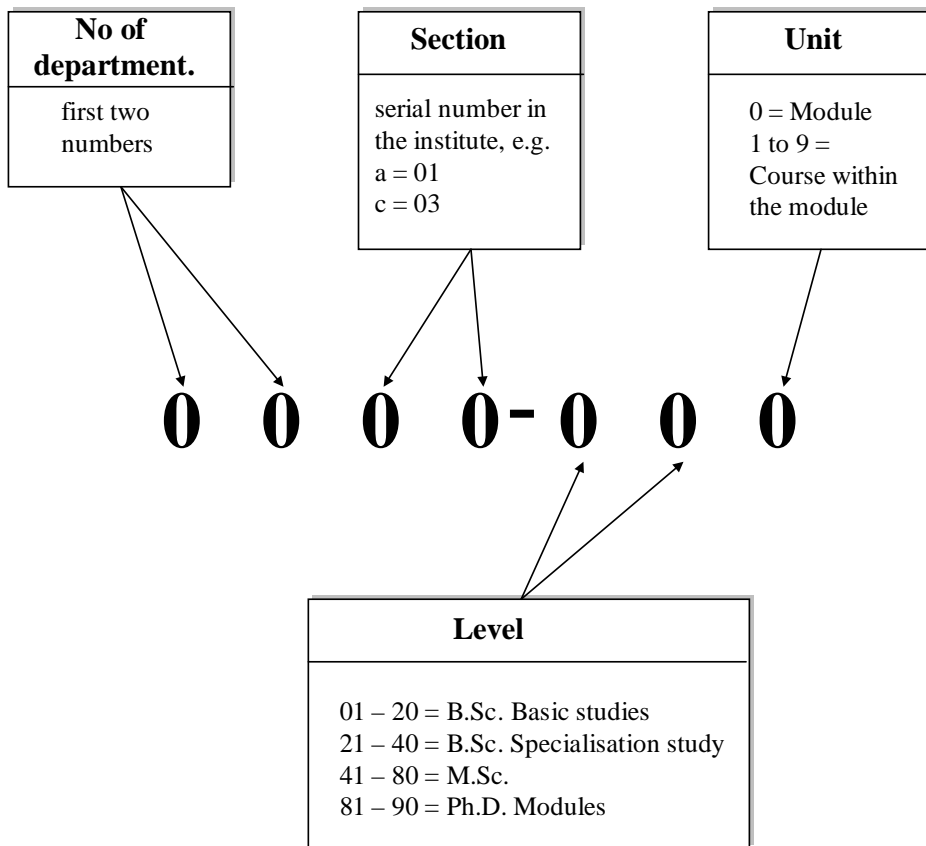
No of department.

first two numbers

Section

serial number in the institute, e.g.
a = 01
c = 03

Unit

0 = Module
1 to 9 = Course within the module

0 0 0 0 - 0 0 0

Level

01 – 20 = B.Sc. Basic studies
21 – 40 = B.Sc. Specialisation study
41 – 80 = M.Sc.
81 – 90 = Ph.D. Modules